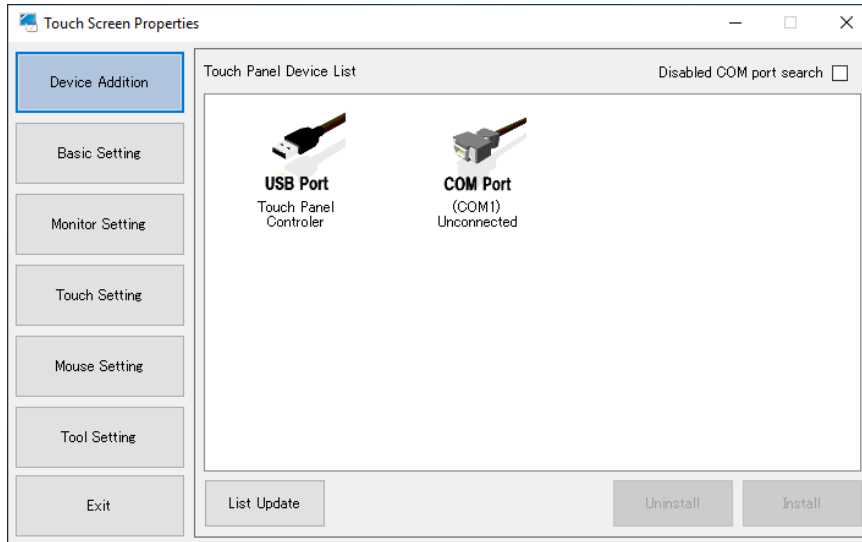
Touch Screen Properties

Device Addition

Basic Setting

Monitor Setting

Touch Setting

Mouse Setting

Tool Setting

Exit

Touch Panel Device List

Disabled COM port search

USB Port
Touch Panel Controler

COM Port
(COM1)
Unconnected

List Update

Uninstall

Install